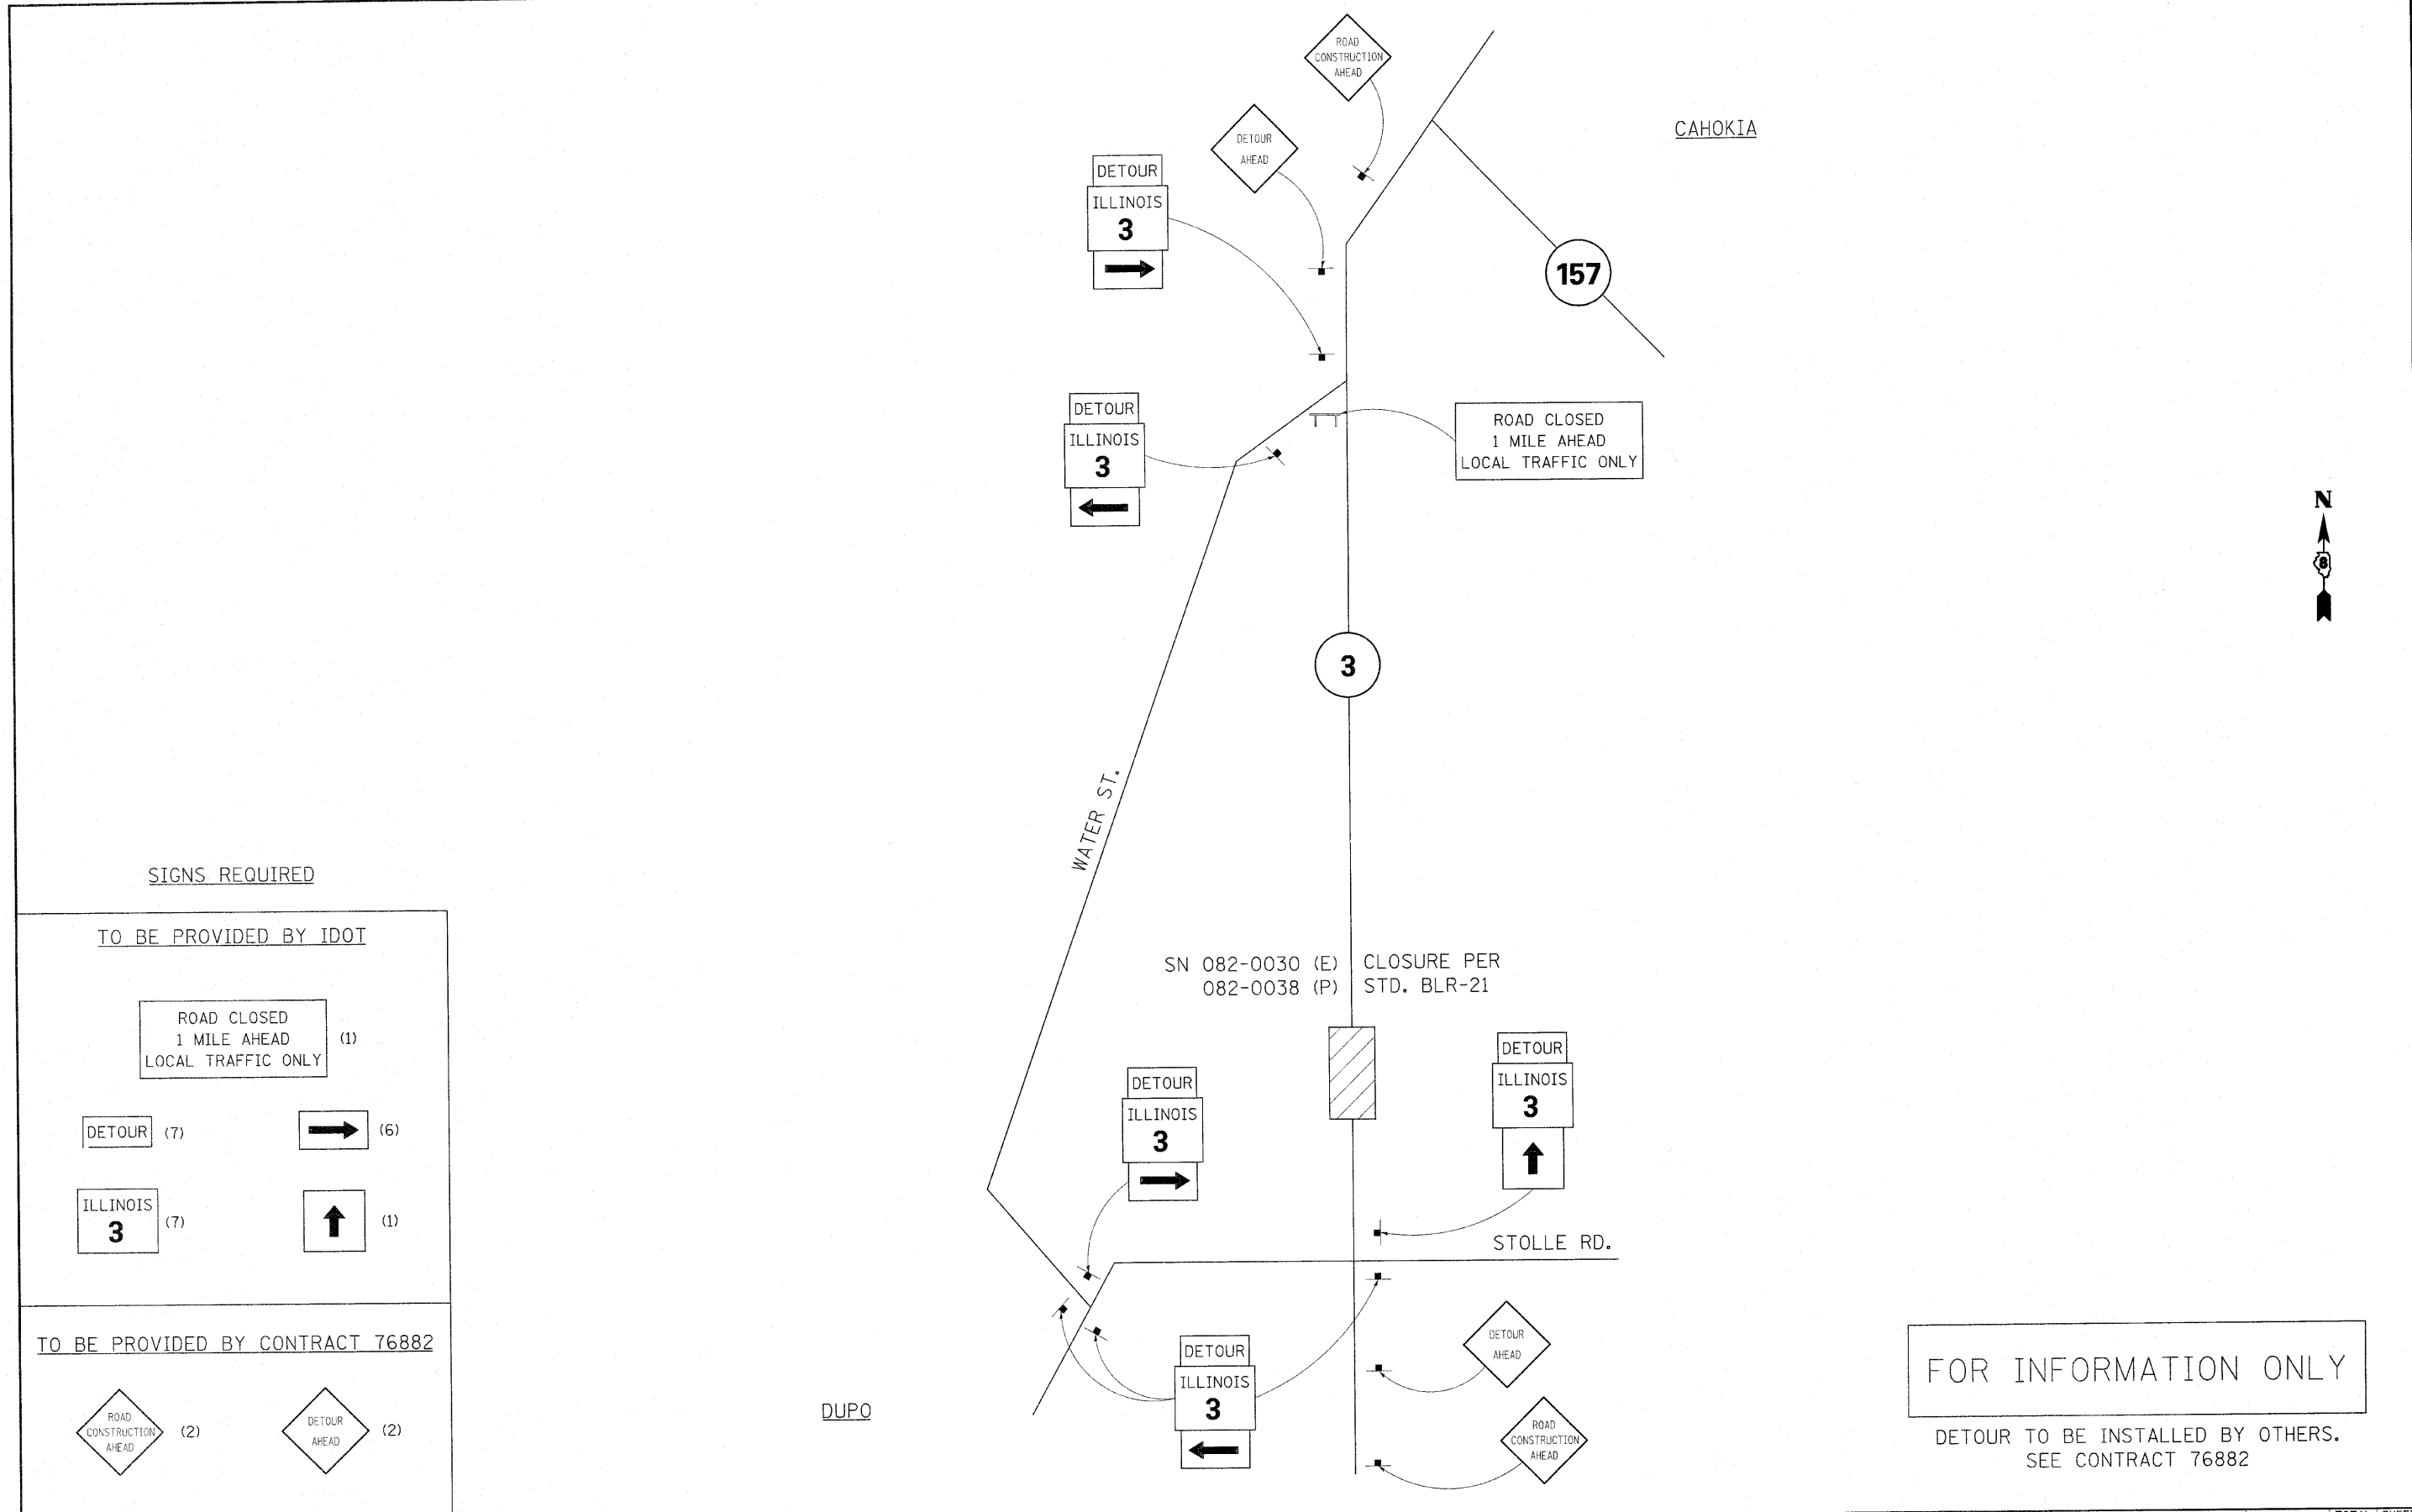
ROAD CONSTRUCTION AHEAD

DETOUR AHEAD

CAHOKIA

DETOUR
ILLINOIS
3

157

DETOUR
ILLINOIS
3

ROAD CLOSED
1 MILE AHEAD
LOCAL TRAFFIC ONLY

N

3

WATER ST.

SIGNS REQUIRED

TO BE PROVIDED BY IDOT

ROAD CLOSED
1 MILE AHEAD
LOCAL TRAFFIC ONLY (1)

DETOUR (7)

(6)

ILLINOIS
3 (7)

(1)

TO BE PROVIDED BY CONTRACT 76882

ROAD CONSTRUCTION AHEAD (2)

DETOUR AHEAD (2)

SN 082-0030 (E)
082-0038 (P)

CLOSURE PER
STD. BLR-21

DETOUR
ILLINOIS
3

DETOUR
ILLINOIS
3

STOLLE RD.

DETOUR
ILLINOIS
3

DETOUR AHEAD

ROAD CONSTRUCTION AHEAD

DUPO

FOR INFORMATION ONLY

DETOUR TO BE INSTALLED BY OTHERS.
SEE CONTRACT 76882